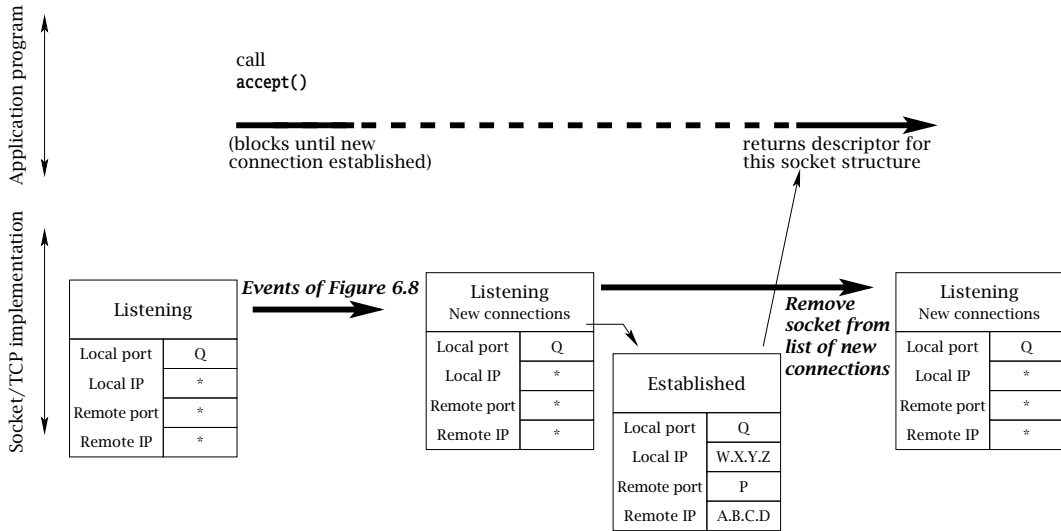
Application program

call
accept()

(blocks until new connection established)

returns descriptor for this socket structure

Socket/TCP implementation

Listening

| Local port | Q |
|---|---|
| Local IP | * |
| Remote port | * |
| Remote IP | * |

Events of Figure 6.8

Listening
New connections

| Local port | Q |
|---|---|
| Local IP | * |
| Remote port | * |
| Remote IP | * |

Established

| Local port | Q |
|---|---|
| Local IP | W.X.Y.Z |
| Remote port | P |
| Remote IP | A.B.C.D |

Remove socket from list of new connections

Listening
New connections

| Local port | Q |
|---|---|
| Local IP | * |
| Remote port | * |
| Remote IP | * |